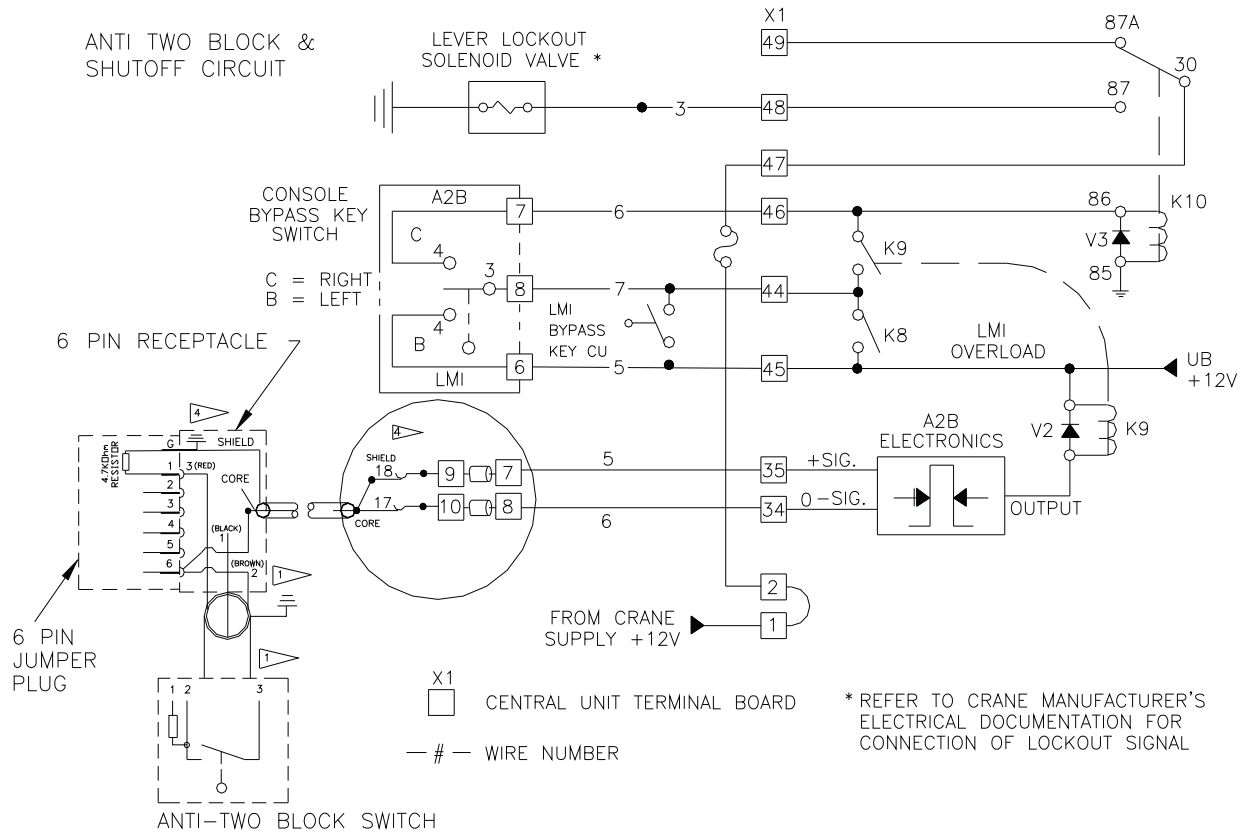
ANTI TWO BLOCK & SHUTOFF CIRCUIT

LEVER LOCKOUT SOLENOID VALVE *

X1

49

87A

30

3

48

87

47

CONSOLE BYPASS KEY SWITCH

A2B

7

6

46

86

K10

C

4

V3

3

K9

C = RIGHT
B = LEFT

8

7

44

85

LMI BYPASS KEY CU

4

B

K8

6 PIN RECEPTACLE

LMI

6

5

45

LMI OVERLOAD

UB +12V

4

SHIELD

4

A2B ELECTRONICS

V2

K9

G

4.7KOhm RESISTOR

1

3 (RED)

2

3

CORE

SHIELD

18

9

7

5

35

+SIG.

17

10

8

34

0 -SIG.

OUTPUT

4

CORE

6

(BLACK)

1

5

6

(BROWN)

2

1

2

6 PIN JUMPER PLUG

1

FROM CRANE SUPPLY +12V

1

X1

CENTRAL UNIT TERMINAL BOARD

* REFER TO CRANE MANUFACTURER'S ELECTRICAL DOCUMENTATION FOR CONNECTION OF LOCKOUT SIGNAL

1 2

3

— # — WIRE NUMBER

ANTI-TWO BLOCK SWITCH